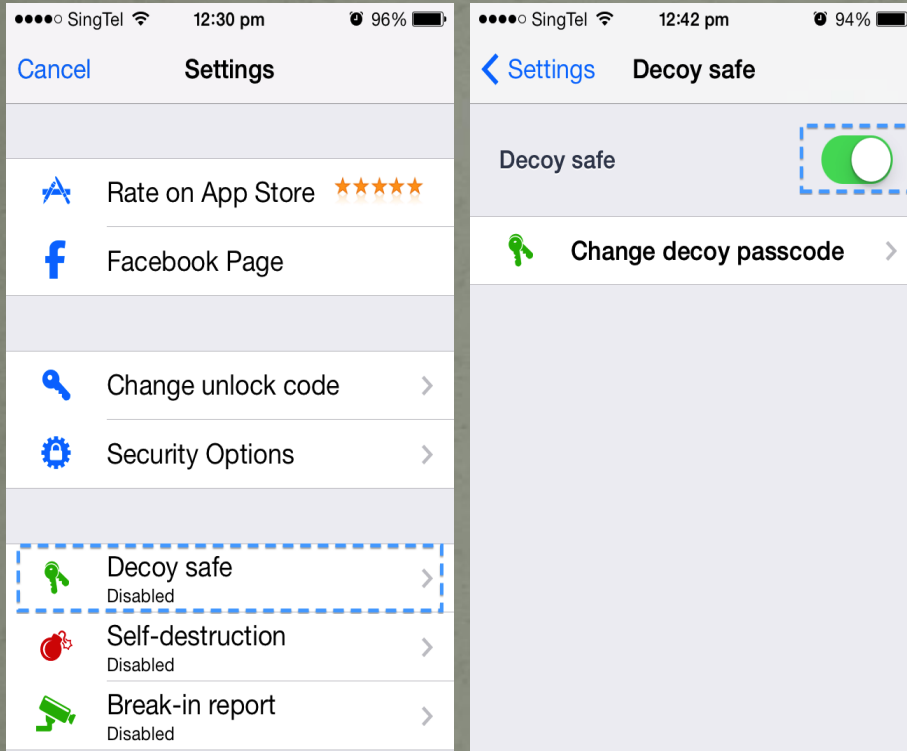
●●●●○ SingTel 12:30 pm 96%

Cancel Settings

Rate on App Store ★★★★★

Facebook Page

Change unlock code

Security Options

Decoy safe
Disabled

Self-destruction
Disabled

Break-in report
Disabled

●●●●○ SingTel 12:42 pm 94%

Settings Decoy safe

Decoy safe

Change decoy passcode